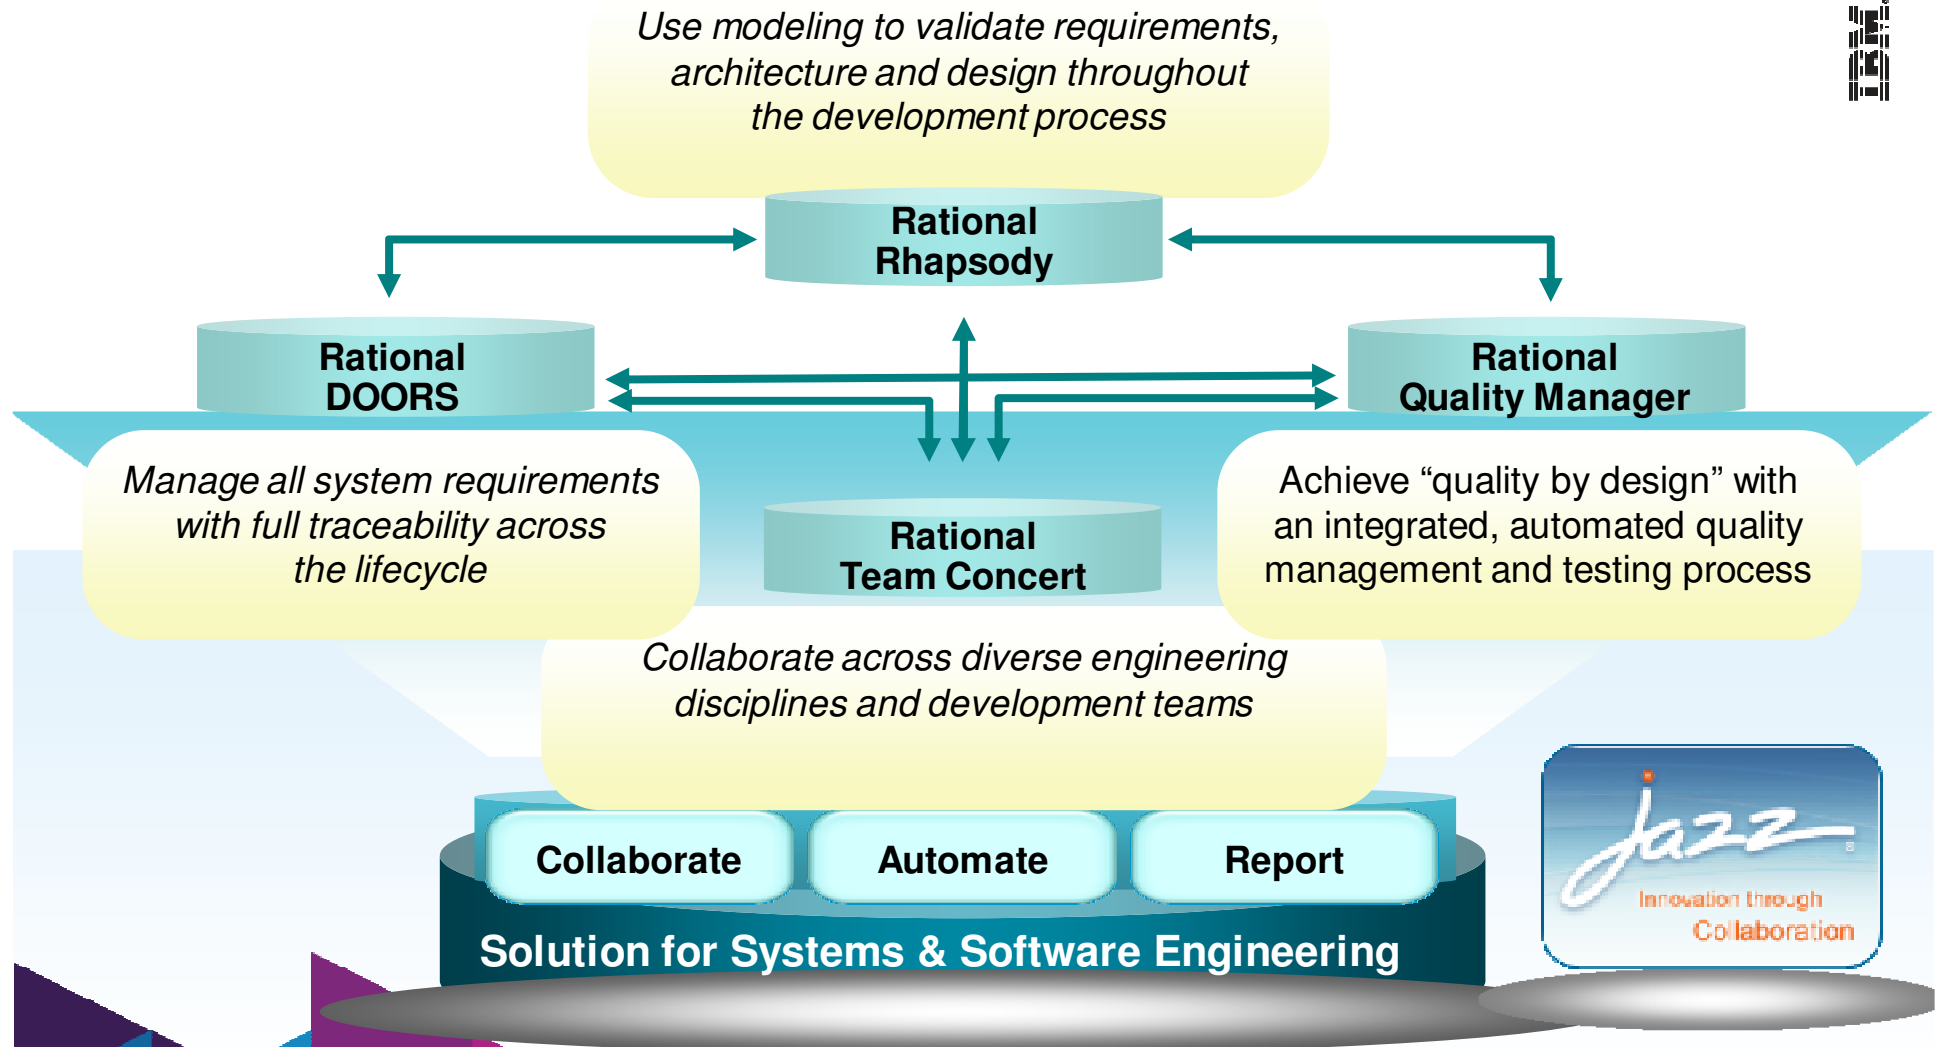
Use modeling to validate requirements, architecture and design throughout the development process

IBM

Rational Rhapsody

Rational DOORS

Rational Quality Manager

Manage all system requirements with full traceability across the lifecycle

Rational Team Concert

Achieve “quality by design” with an integrated, automated quality management and testing process

Collaborate across diverse engineering disciplines and development teams

Collaborate

Automate

Report

Solution for Systems & Software Engineering

jazz

Innovation through Collaboration